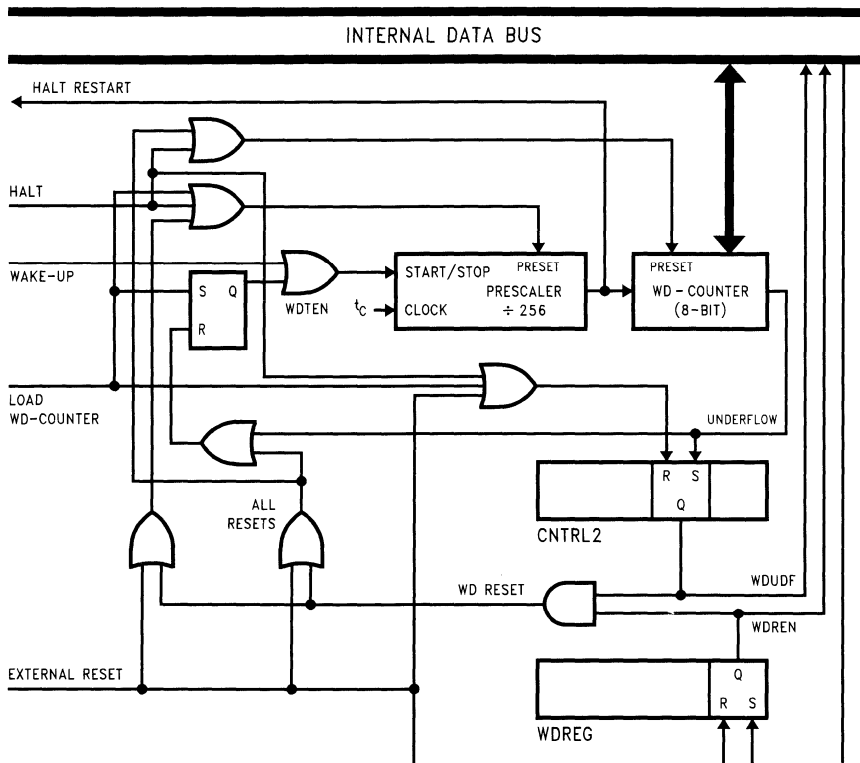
INTERNAL DATA BUS

HALT RESTART

HALT

WAKE-UP

S Q

R

WDTEN

START/STOP PRESET

PRESCALER

$t_C$ CLOCK

÷ 256

PRESET

WD - COUNTER

(8-BIT)

LOAD
WD-COUNTER

UNDERFLOW

R S

Q

CNTRL2

ALL
RESETS

WD RESET

WDUDF

WDREN

EXTERNAL RESET

Q

R S

WDREG